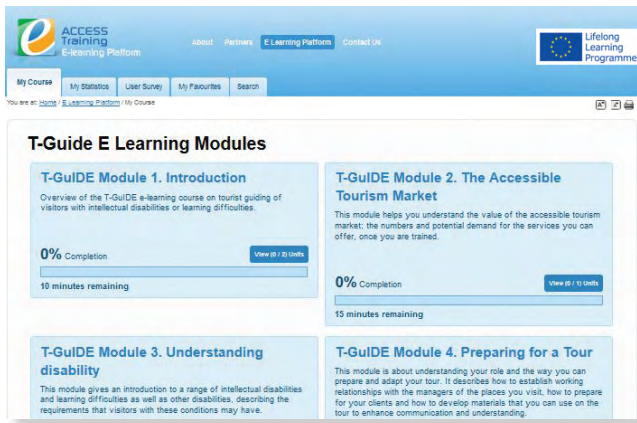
ACCESS Training
E-learning Platform

About Partners E Learning Platform Contact Us

Lifelong Learning Programme

My Course | My Statistics | User Survey | My Favourites | Search

You are at: Home / E Learning Platform / My Course

T-Guide E Learning Modules

T-GuIDE Module 1. Introduction

Overview of the T-GuIDE e-learning course on tourist guiding of visitors with intellectual disabilities or learning difficulties.

0% Completion

View (0 / 3) Units

10 minutes remaining

T-GuIDE Module 2. The Accessible Tourism Market

This module helps you understand the value of the accessible tourism market: the numbers and potential demand for the services you can offer, once you are trained.

0% Completion

View (0 / 1) Units

15 minutes remaining

T-GuIDE Module 3. Understanding disability

This module gives an introduction to a range of intellectual disabilities and learning difficulties as well as other disabilities, describing the requirements that visitors with these conditions may have.

T-GuIDE Module 4. Preparing for a Tour

This module is about understanding your role and the way you can prepare and adapt your tour. It describes how to establish working relationships with the managers of the places you visit, how to prepare for your clients and how to develop materials that you can use on the tour to enhance communication and understanding.